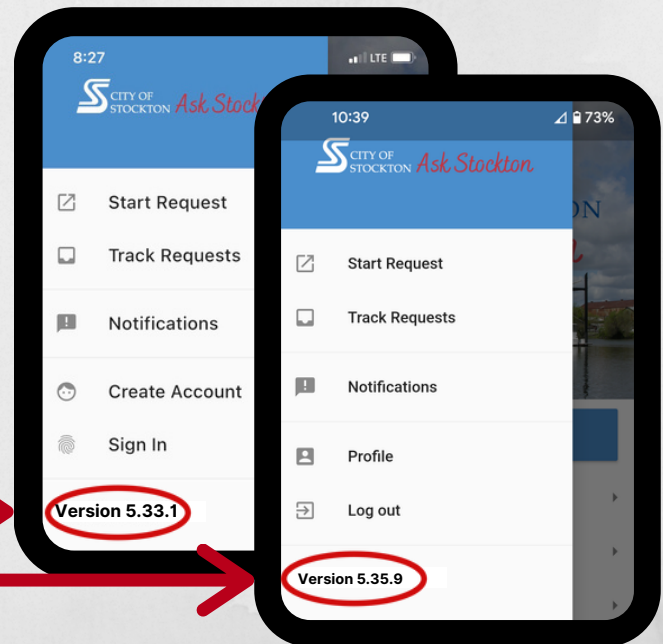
8:27

LTE

CITY OF STOCKTON Ask Stockt

Start Request

Track Requests

Notifications

Create Account

Sign In

Version 5.33.1

10:39

73%

CITY OF STOCKTON Ask Stockton

Start Request

Track Requests

Notifications

Profile

Log out

Version 5.35.9